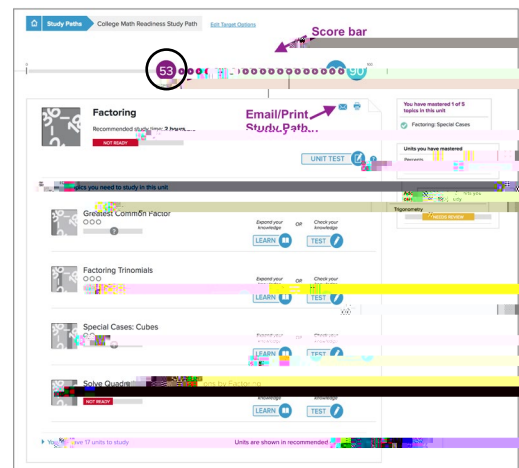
Study Paths College Math Readiness Study Path Edit Target Options

Score bar

0 53 90 100

Factoring

Recommended study: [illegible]

NOT READY

Email/Print Study Path...

UNIT TEST

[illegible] you need to study in this unit

Greatest Common Factor

Expand your knowledge OR Check your knowledge

LEARN TEST

Factoring Trinomials

Expand your knowledge OR Check your knowledge

LEARN TEST

Special Cases: Cubes

Expand your knowledge OR Check your knowledge

LEARN TEST

Solve Quadr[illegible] by Factoring

NOT READY

Expand your knowledge OR Check your knowledge

LEARN TEST

You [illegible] 17 units to study

Units are shown in recommended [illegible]

You have mastered 1 of 5 topics in this unit

Factoring: Special Cases

Units you have mastered

Percents

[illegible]

Trigonometry

NEEDS REVIEW